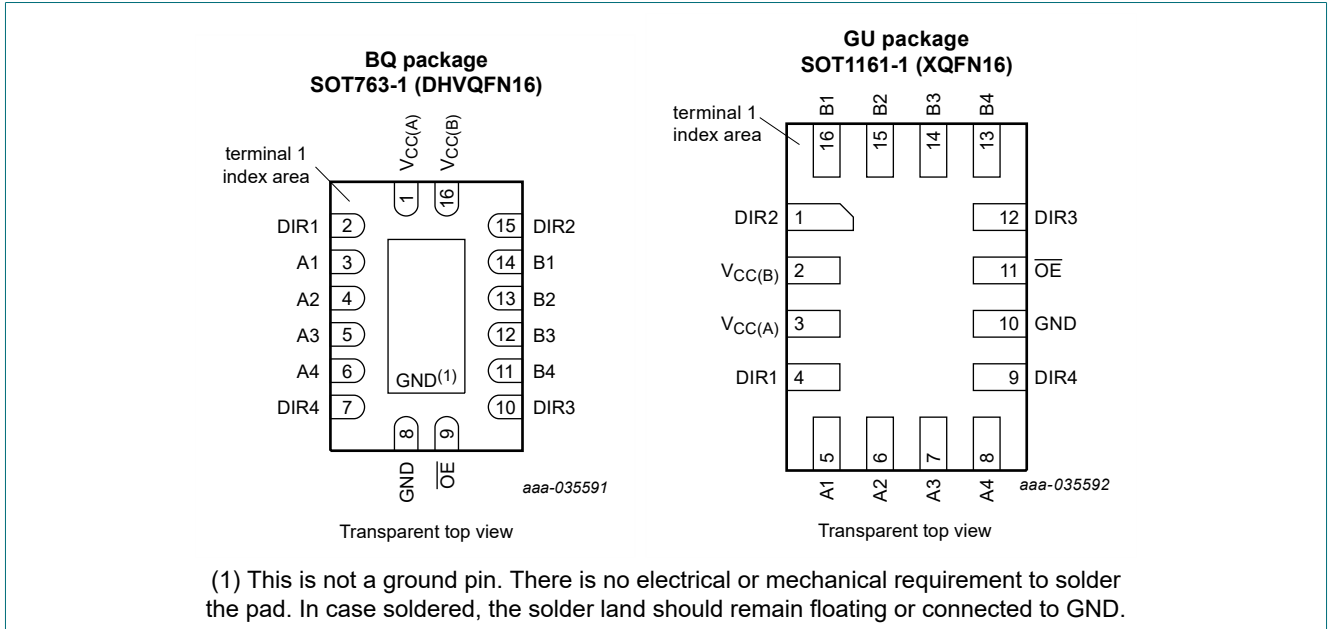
BQ package
SOT763-1 (DHVQFN16)

terminal 1 index area

$V_{CC(A)}$ $V_{CC(B)}$

1 16

DIR1 2
A1 3
A2 4
A3 5
A4 6
DIR4 7

15 DIR2
14 B1
13 B2
12 B3
11 B4
10 DIR3

GND$^{(1)}$

8 9

GND $\overline{OE}$

aaa-035591

Transparent top view

GU package
SOT1161-1 (XQFN16)

terminal 1 index area

B1 B2 B3 B4

16 15 14 13

DIR2 1
$V_{CC(B)}$ 2
$V_{CC(A)}$ 3
DIR1 4

12 DIR3
11 $\overline{OE}$
10 GND
9 DIR4

5 6 7 8

A1 A2 A3 A4

aaa-035592

Transparent top view

(1) This is not a ground pin. There is no electrical or mechanical requirement to solder the pad. In case soldered, the solder land should remain floating or connected to GND.